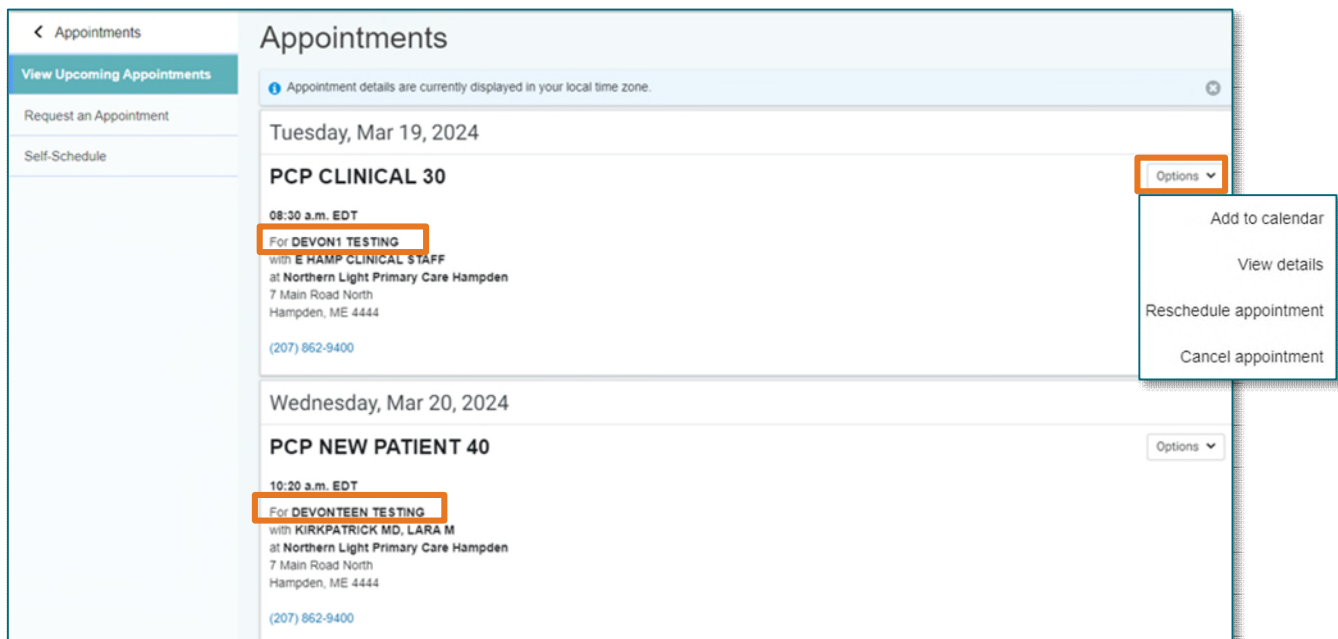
Appointments

View Upcoming Appointments

Request an Appointment

Self-Schedule

Appointments

Appointment details are currently displayed in your local time zone.

Tuesday, Mar 19, 2024

PCP CLINICAL 30

Options

08:30 a.m. EDT

For DEVON1 TESTING
with E HAMP CLINICAL STAFF
at Northern Light Primary Care Hampden
7 Main Road North
Hampden, ME 4444

(207) 862-9400

Add to calendar

View details

Reschedule appointment

Cancel appointment

Wednesday, Mar 20, 2024

PCP NEW PATIENT 40

Options

10:20 a.m. EDT

For DEVONTEEN TESTING
with KIRKPATRICK MD, LARA M
at Northern Light Primary Care Hampden
7 Main Road North
Hampden, ME 4444

(207) 862-9400